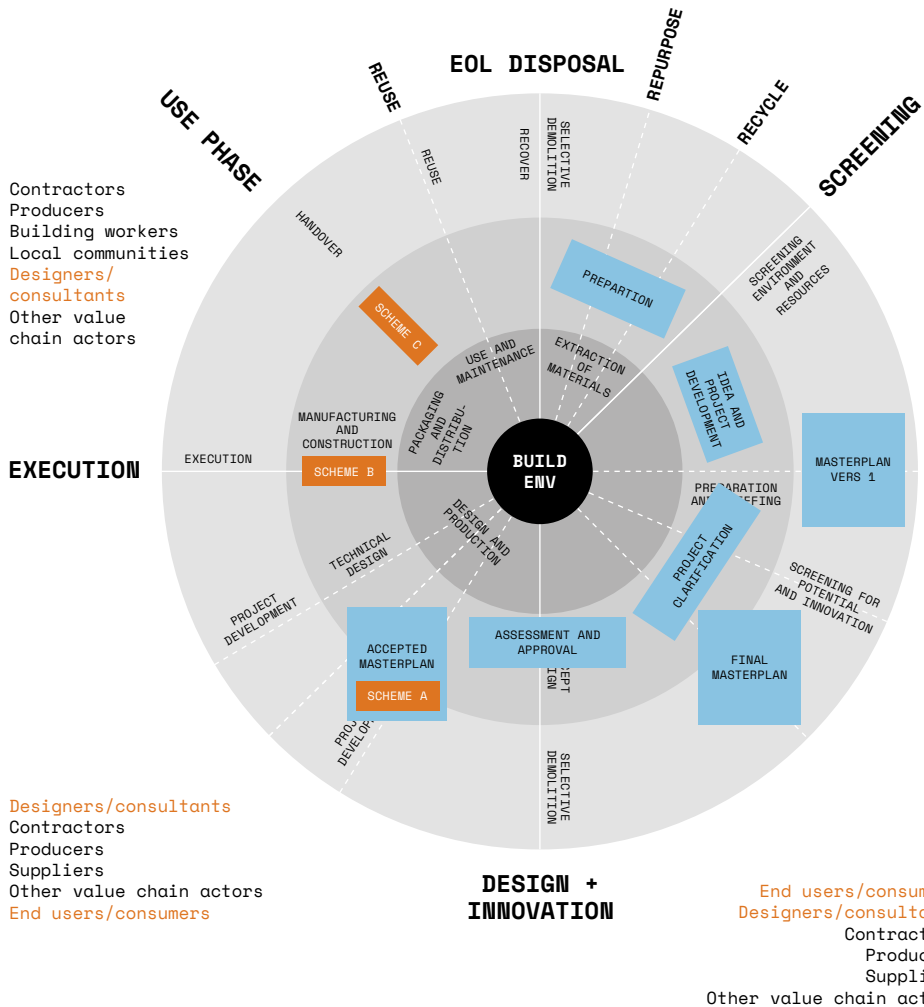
EOL DISPOSAL
REPURPOSE
REUSE
USE PHASE
RECYCLE
SCREENING

Contractors
Producers
Building workers
Local communities
Designers/
consultants
Other value
chain actors

REUSE
RECOVER
SELECTIVE DEMOLITION
HANDOVER
PREPARTION
SCREENING ENVIRONMENT AND RESOURCES
SCHEME C
USE AND MAINTENANCE
EXTRACTION OF MATERIALS
IDEA AND PROJECT DEVELOPMENT
MANUFACTURING AND CONSTRUCTION
PACKAGING AND DISTRIBUTION
MASTERPLAN VERS 1

EXECUTION
EXECUTION
SCHEME B
BUILD ENV
PREPARATION AND BRIEFING
DESIGN AND PRODUCTION
TECHNICAL DESIGN
PROJECT CLARIFICATION
SCREENING FOR POTENTIAL AND INNOVATION
PROJECT DEVELOPMENT
ACCEPTED MASTERPLAN
ASSESSMENT AND APPROVAL
SCHEME A
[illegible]EPT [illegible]IGN
FINAL MASTERPLAN
PRO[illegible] DEVELOP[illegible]
SELECTIVE DEMOLITION

Designers/consultants
Contractors
Producers
Suppliers
Other value chain actors
End users/consumers

DESIGN + INNOVATION

End users/consum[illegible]
Designers/consult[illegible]
Contract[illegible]
Produc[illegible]
Suppli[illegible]
Other value chain act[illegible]